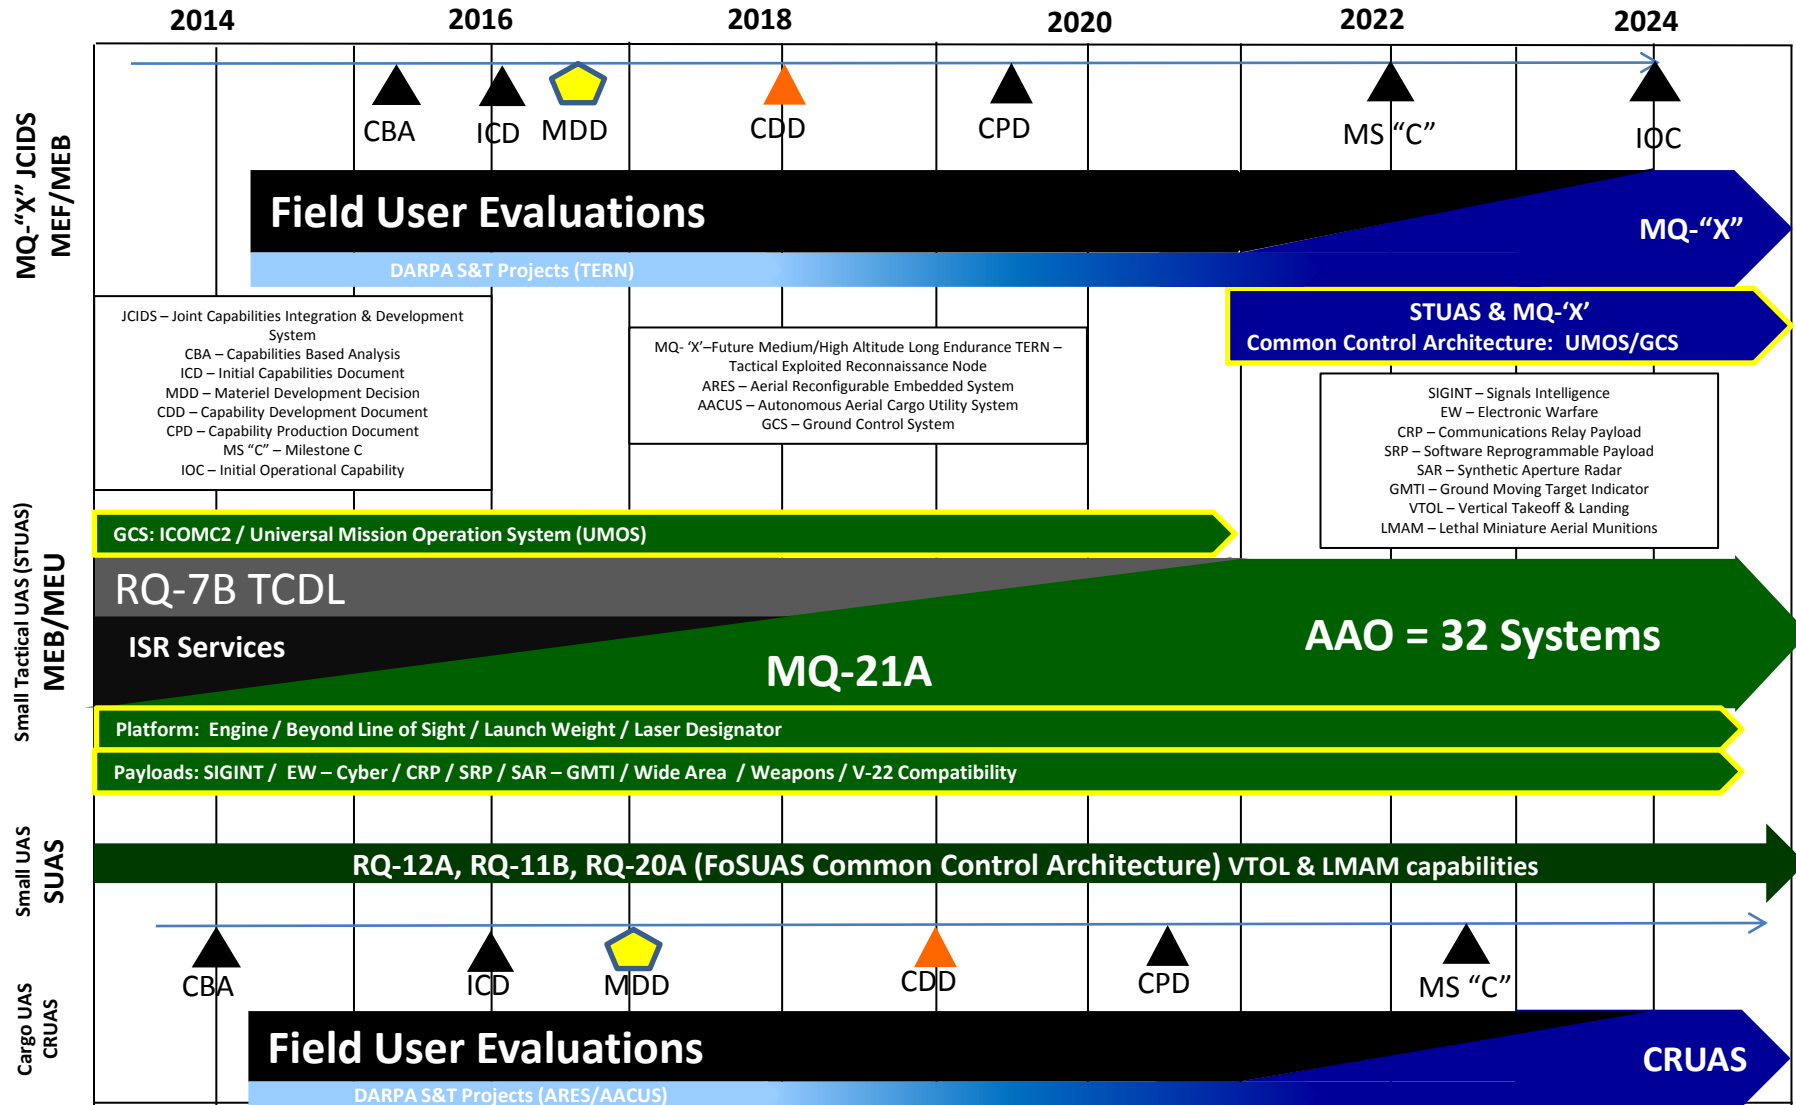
2014 2016 2018 2020 2022 2024

MQ-“X” JCIDS MEF/MEB

CBA ICD MDD CDD CPD MS “C” IOC

Field User Evaluations

MQ-“X”

DARPA S&T Projects (TERN)

JCIDS – Joint Capabilities Integration & Development System
CBA – Capabilities Based Analysis
ICD – Initial Capabilities Document
MDD – Materiel Development Decision
CDD – Capability Development Document
CPD – Capability Production Document
MS “C” – Milestone C
IOC – Initial Operational Capability

MQ- ‘X’–Future Medium/High Altitude Long Endurance TERN – Tactical Exploited Reconnaissance Node
ARES – Aerial Reconfigurable Embedded System
AACUS – Autonomous Aerial Cargo Utility System
GCS – Ground Control System

STUAS & MQ-‘X’
Common Control Architecture: UMOS/GCS

SIGINT – Signals Intelligence
EW – Electronic Warfare
CRP – Communications Relay Payload
SRP – Software Reprogrammable Payload
SAR – Synthetic Aperture Radar
GMTI – Ground Moving Target Indicator
VTOL – Vertical Takeoff & Landing
LMAM – Lethal Miniature Aerial Munitions

Small Tactical UAS (STUAS) MEB/MEU

GCS: ICOMC2 / Universal Mission Operation System (UMOS)

RQ-7B TCDL

ISR Services

MQ-21A

AAO = 32 Systems

Platform: Engine / Beyond Line of Sight / Launch Weight / Laser Designator

Payloads: SIGINT / EW – Cyber / CRP / SRP / SAR – GMTI / Wide Area / Weapons / V-22 Compatibility

Small UAS SUAS

RQ-12A, RQ-11B, RQ-20A (FoSUAS Common Control Architecture) VTOL & LMAM capabilities

Cargo UAS CRUAS

CBA ICD MDD CDD CPD MS “C”

Field User Evaluations

CRUAS

DARPA S&T Projects (ARES/AACUS)